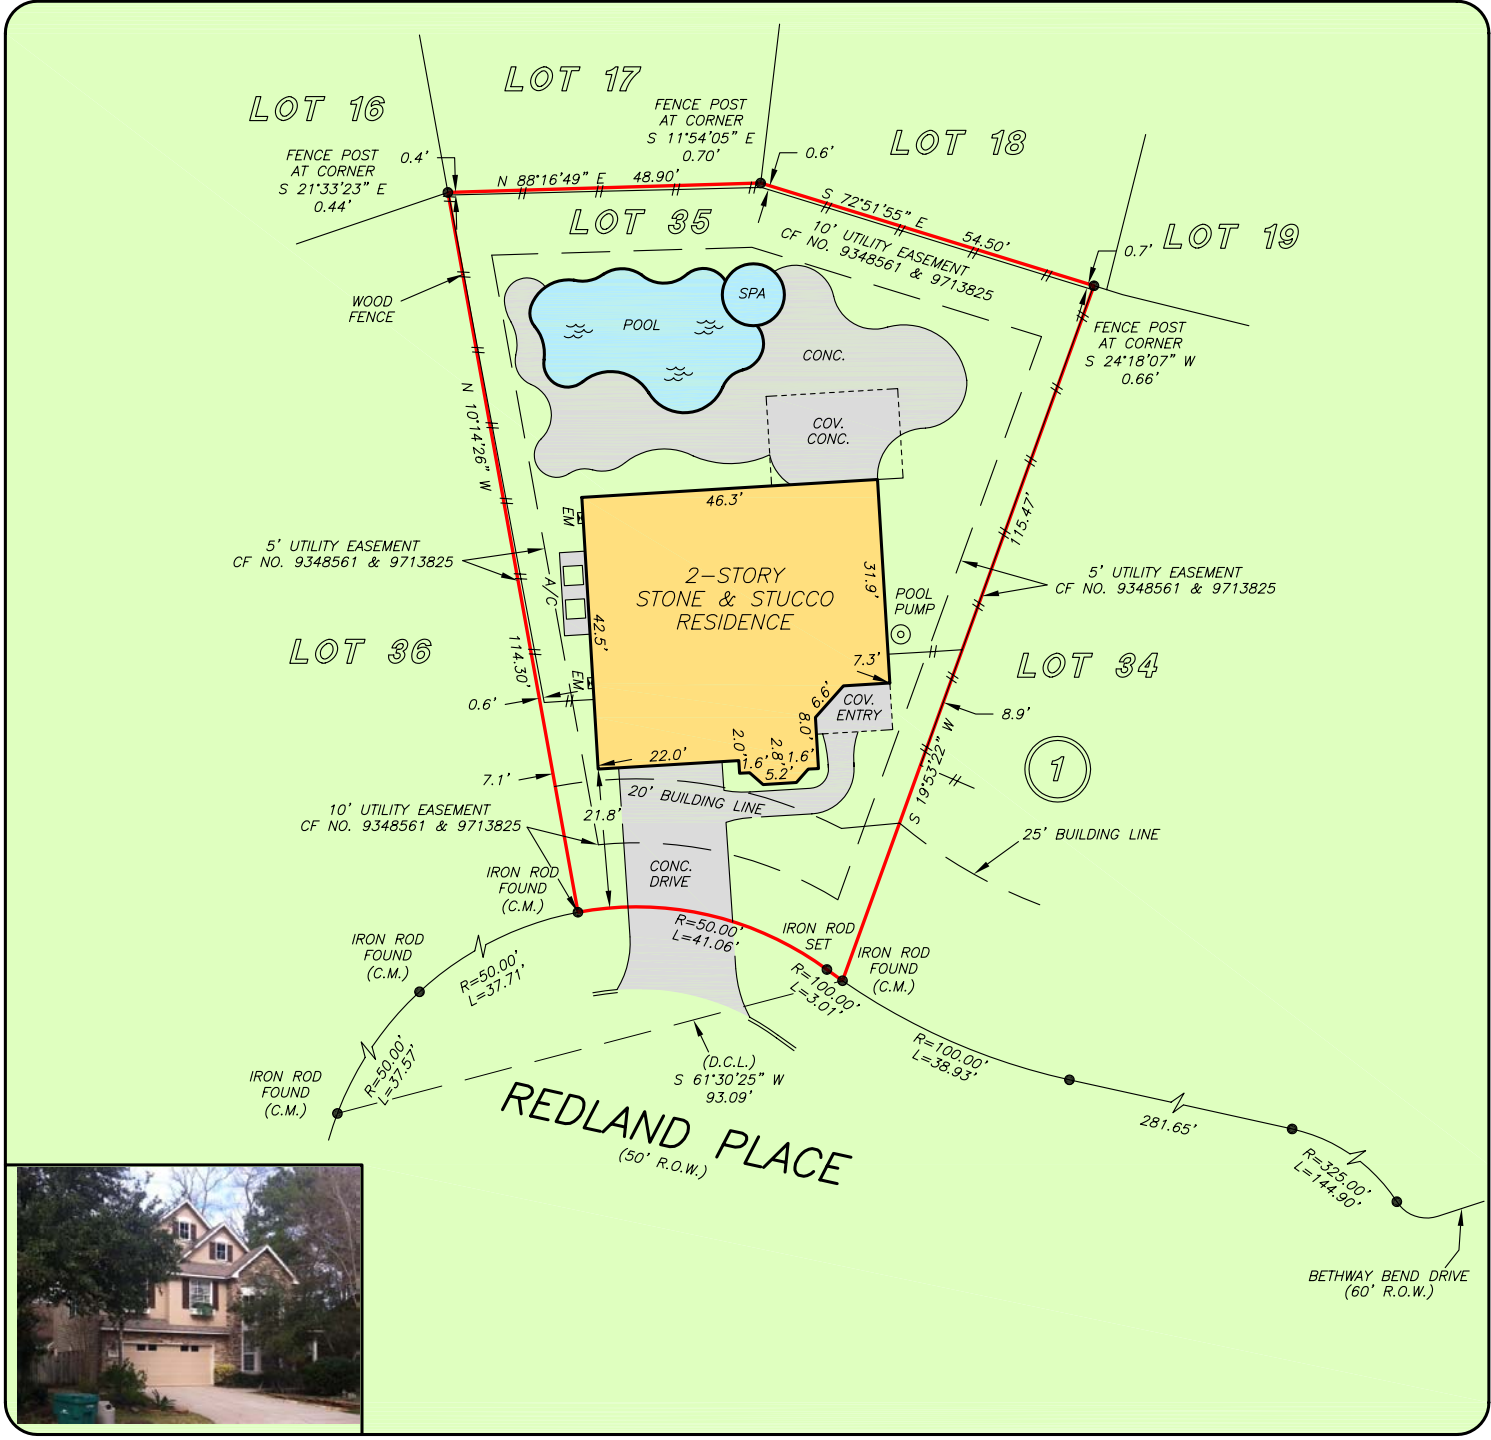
LOT 16

LOT 17

FENCE POST AT CORNER S 11°54'05" E 0.70'

LOT 18

FENCE POST AT CORNER S 21°33'23" E 0.44'

0.4'

N 88°16'49" E 48.90'

0.6'

S 72°51'55" E 54.50'

LOT 35

10' UTILITY EASEMENT CF NO. 9348561 & 9713825

0.7'

LOT 19

WOOD FENCE

SPA

POOL

CONC.

FENCE POST AT CORNER S 24°18'07" W 0.66'

N 10°14'26" W

COV. CONC.

46.3'

EM

115.47'

5' UTILITY EASEMENT CF NO. 9348561 & 9713825

2-STORY STONE & STUCCO RESIDENCE

31.9'

5' UTILITY EASEMENT CF NO. 9348561 & 9713825

A/C

POOL PUMP

42.5'

LOT 36

114.30'

7.3'

LOT 34

EM

6.6'

COV. ENTRY

0.6'

8.0'

8.9'

2.0'

2.8'

1.6'

1.6'

5.2'

22.0'

S 19°53'22" W

1

7.1'

20' BUILDING LINE

21.8'

10' UTILITY EASEMENT CF NO. 9348561 & 9713825

25' BUILDING LINE

CONC. DRIVE

IRON ROD FOUND (C.M.)

R=50.00' L=41.06'

IRON ROD SET

IRON ROD FOUND (C.M.)

IRON ROD FOUND (C.M.)

R=50.00' L=37.71'

R=100.00' L=3.01'

R=100.00' L=38.93'

(D.C.L.) S 61°30'25" W 93.09'

IRON ROD FOUND (C.M.)

R=50.00' L=37.57'

REDLAND PLACE (50' R.O.W.)

281.65'

R=325.00' L=144.90'

BETHWAY BEND DRIVE (60' R.O.W.)